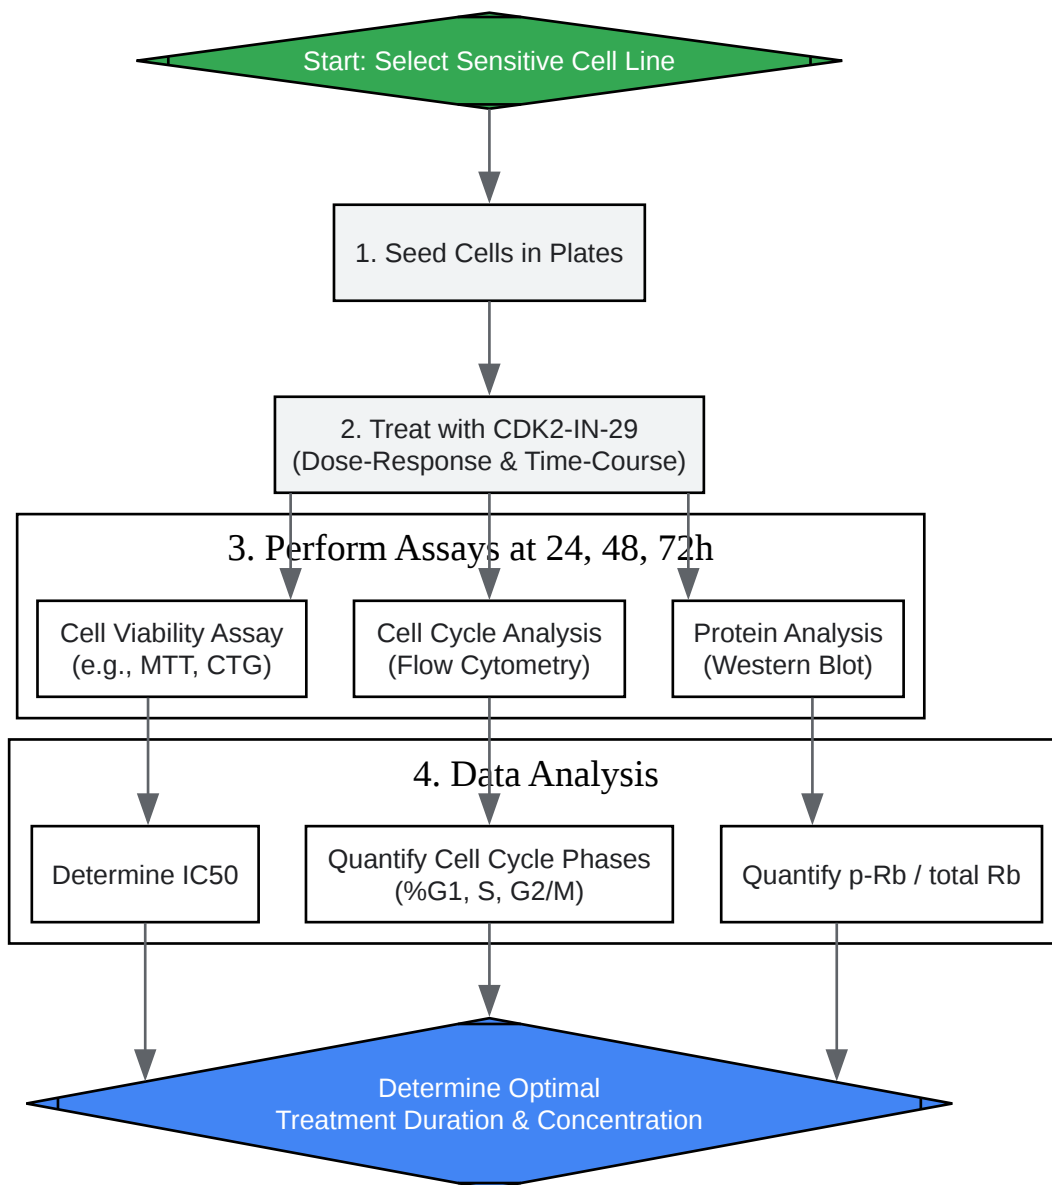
Start: Select Sensitive Cell Line

1. Seed Cells in Plates

2. Treat with CDK2-IN-29
(Dose-Response & Time-Course)

3. Perform Assays at 24, 48, 72h

Cell Viability Assay
(e.g., MTT, CTG)

Cell Cycle Analysis
(Flow Cytometry)

Protein Analysis
(Western Blot)

4. Data Analysis

Determine IC50

Quantify Cell Cycle Phases
(%G1, S, G2/M)

Quantify p-Rb / total Rb

Determine Optimal
Treatment Duration & Concentration